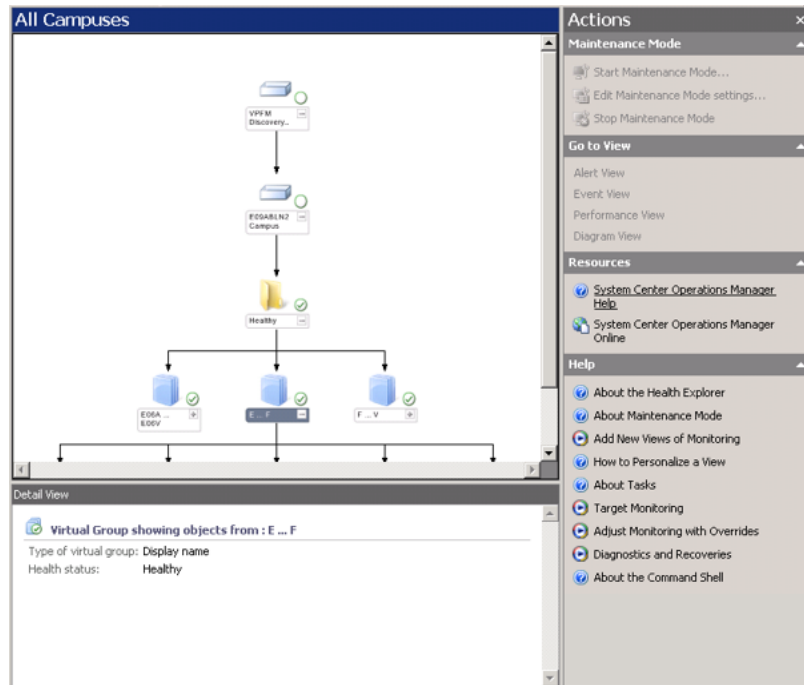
All Campuses

VPFM Discovery...

E09A8LN2 Campus

Healthy

E06A ... E06V

E ... F

F ... V

Detail View

Virtual Group showing objects from : E ... F

Type of virtual group: Display name
Health status: Healthy

Actions

Maintenance Mode

Start Maintenance Mode...
Edit Maintenance Mode settings...
Stop Maintenance Mode

Go to View

Alert View
Event View
Performance View
Diagram View

Resources

System Center Operations Manager Help
System Center Operations Manager Online

Help

About the Health Explorer
About Maintenance Mode
Add New Views of Monitoring
How to Personalize a View
About Tasks
Target Monitoring
Adjust Monitoring with Overrides
Diagnostics and Recoveries
About the Command Shell